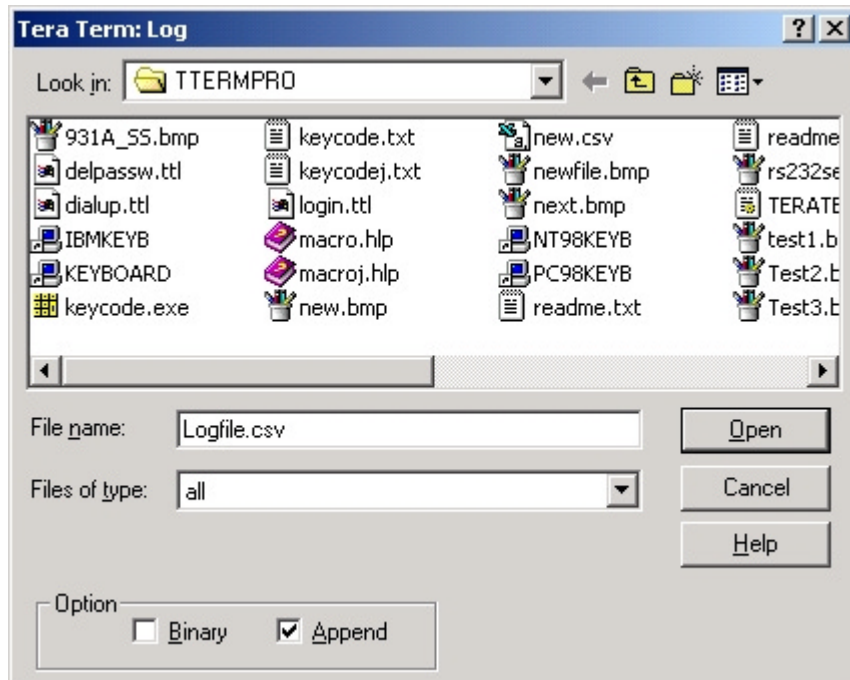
Tera Term: Log

Look in: TTERMPRO

931A_SS.bmp
delpassw.ttl
dialup.ttl
IBMKEYB
KEYBOARD
keycode.exe

keycode.txt
keycodej.txt
login.ttl
macro.hlp
macroj.hlp
new.bmp

new.csv
newfile.bmp
next.bmp
NT98KEYB
PC98KEYB
readme.txt

readme
rs232se
TERATE
test1.b
Test2.b
Test3.b

File name: Logfile.csv
Files of type: all

Open
Cancel
Help

Option
Binary
Append